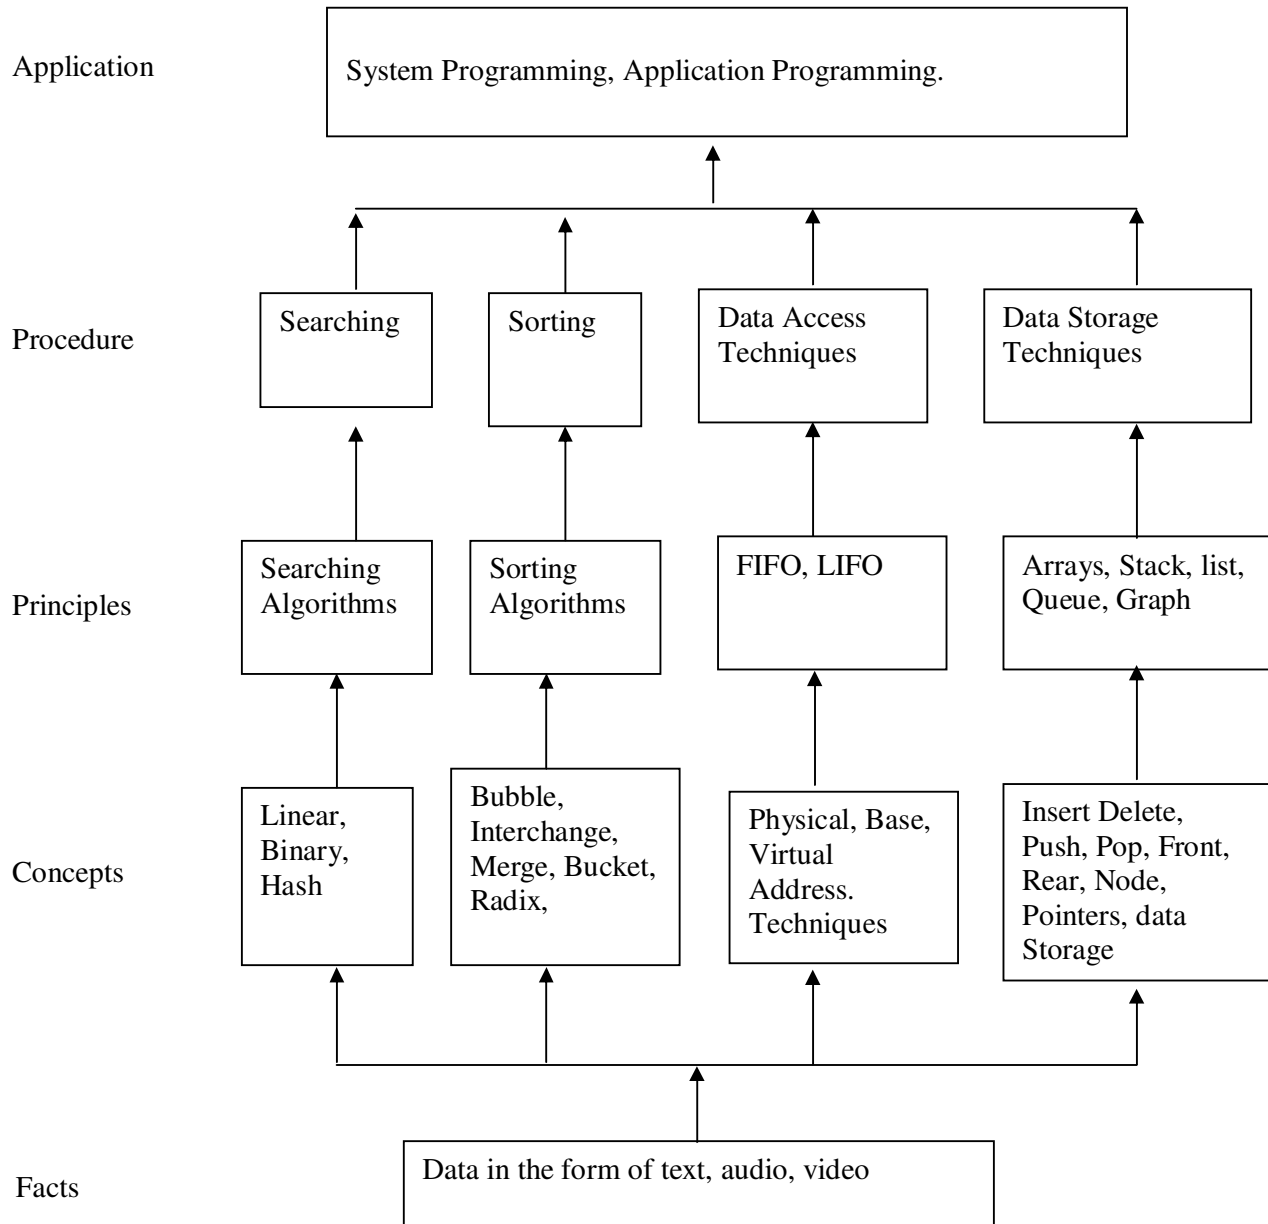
Application

System Programming, Application Programming.

Procedure

Searching

Sorting

Data Access Techniques

Data Storage Techniques

Principles

Searching Algorithms

Sorting Algorithms

FIFO, LIFO

Arrays, Stack, list, Queue, Graph

Concepts

Linear, Binary, Hash

Bubble, Interchange, Merge, Bucket, Radix,

Physical, Base, Virtual Address. Techniques

Insert Delete, Push, Pop, Front, Rear, Node, Pointers, data Storage

Facts

Data in the form of text, audio, video